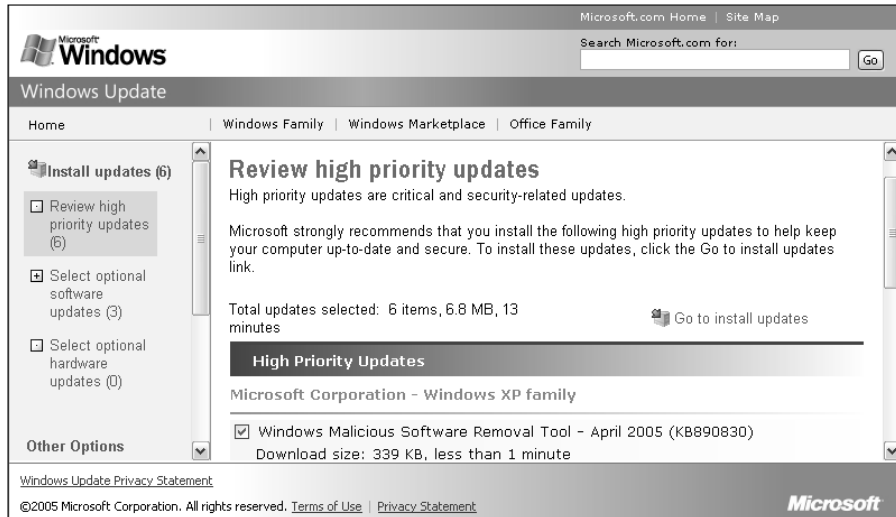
Microsoft.com Home | Site Map

Microsoft Windows

Search Microsoft.com for:

Go

Windows Update

Home | Windows Family | Windows Marketplace | Office Family

Install updates (6)

Review high priority updates (6)

Select optional software updates (3)

Select optional hardware updates (0)

Other Options

Review high priority updates

High priority updates are critical and security-related updates.

Microsoft strongly recommends that you install the following high priority updates to help keep your computer up-to-date and secure. To install these updates, click the Go to install updates link.

Total updates selected: 6 items, 6.8 MB, 13 minutes

Go to install updates

High Priority Updates

Microsoft Corporation - Windows XP family

Windows Malicious Software Removal Tool - April 2005 (KB890830)
Download size: 339 KB, less than 1 minute

Windows Update Privacy Statement

©2005 Microsoft Corporation. All rights reserved. Terms of Use | Privacy Statement

Microsoft